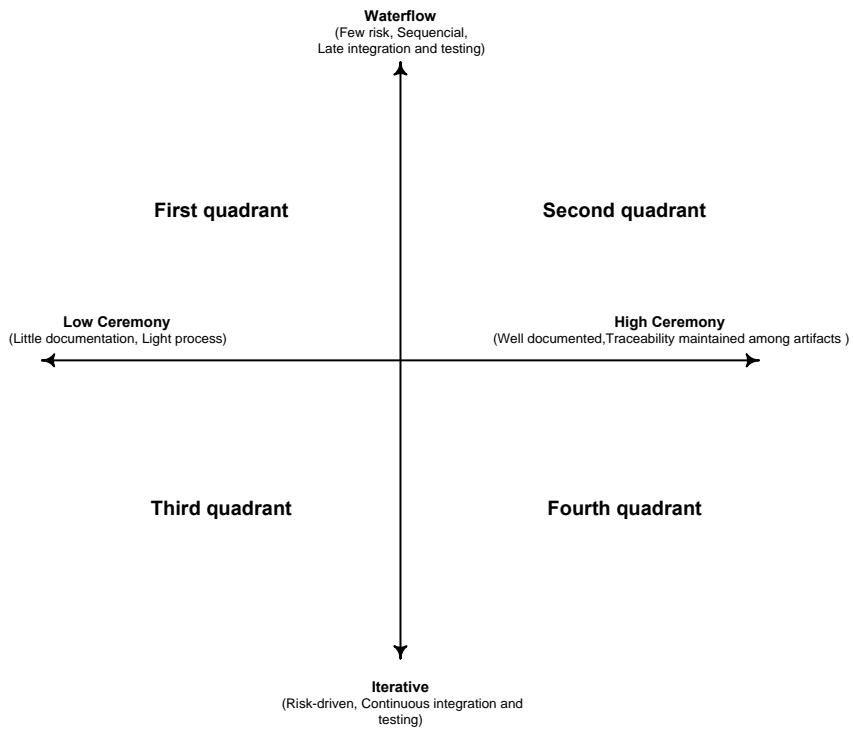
Waterflow
(Few risk, Sequencial,
Late integration and testing)

First quadrant

Second quadrant

Low Ceremony
(Little documentation, Light process)

High Ceremony
(Well documented,Traceability maintained among artifacts )

Third quadrant

Fourth quadrant

Iterative
(Risk-driven, Continuous integration and testing)